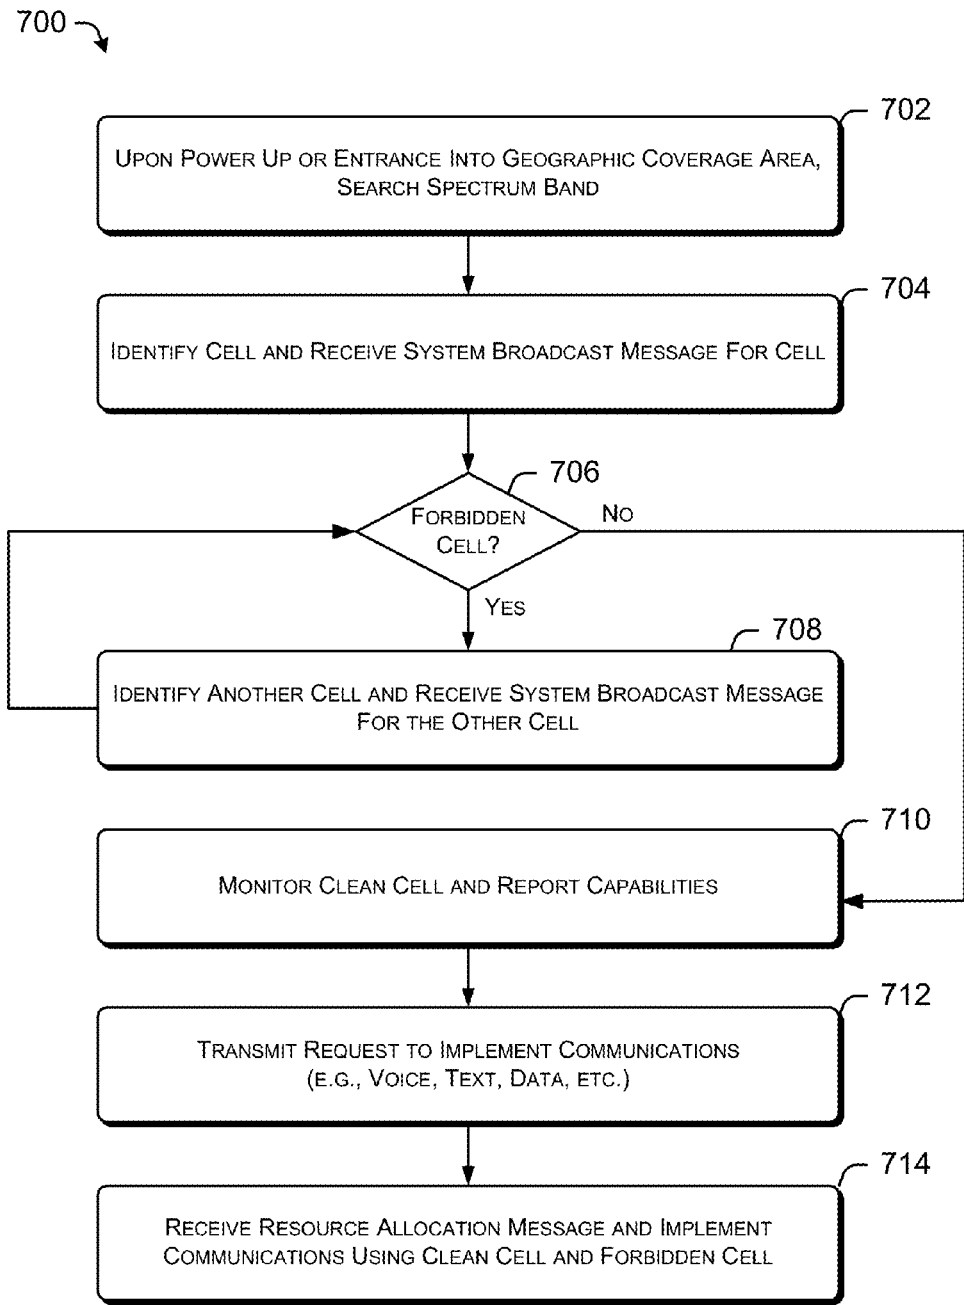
700

702
Upon Power Up or Entrance Into Geographic Coverage Area, Search Spectrum Band

704
Identify Cell and Receive System Broadcast Message For Cell

706
Forbidden Cell?

No

Yes

708
Identify Another Cell and Receive System Broadcast Message For the Other Cell

710
Monitor Clean Cell and Report Capabilities

712
Transmit Request to Implement Communications (e.g., Voice, Text, Data, etc.)

714
Receive Resource Allocation Message and Implement Communications Using Clean Cell and Forbidden Cell